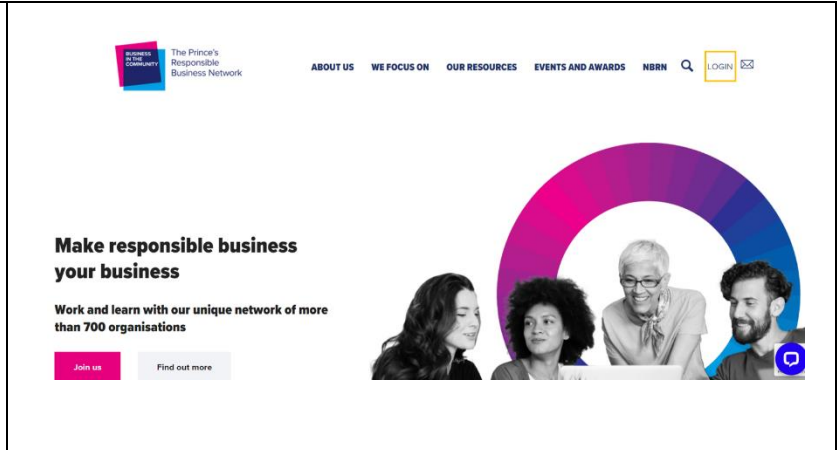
BUSINESS IN THE COMMUNITY

The Prince's Responsible Business Network

ABOUT US WE FOCUS ON OUR RESOURCES EVENTS AND AWARDS NBRN LOGIN

Make responsible business your business

Work and learn with our unique network of more than 700 organisations

Join us

Find out more